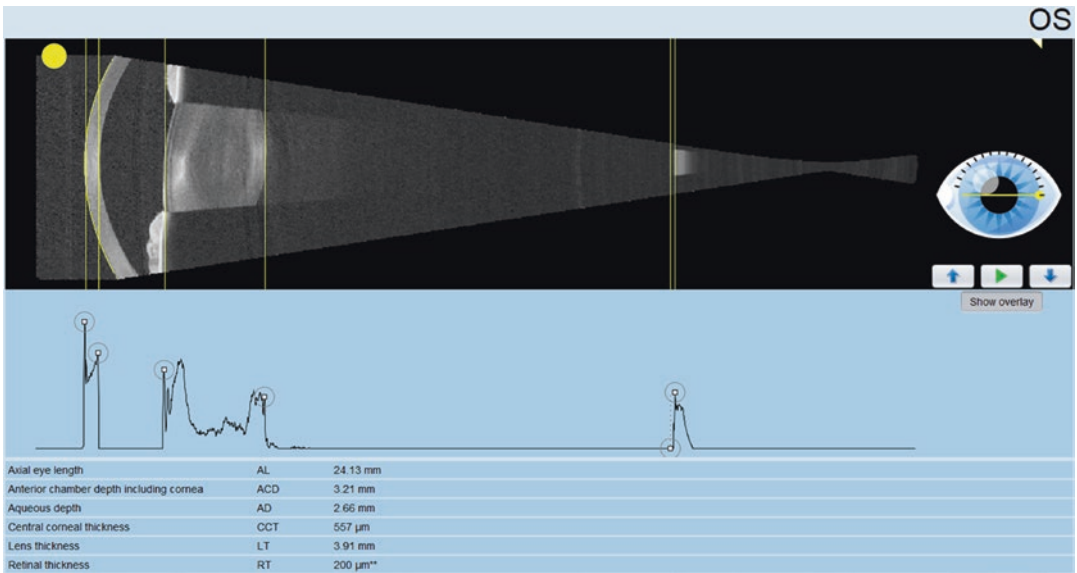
OS

Show overlay

| | | |
|---|---|---|
| Axial eye length | AL | 24.13 mm |
| Anterior chamber depth including cornea | ACD | 3.21 mm |
| Aqueous depth | AD | 2.66 mm |
| Central corneal thickness | CCT | 557 µm |
| Lens thickness | LT | 3.91 mm |
| Retinal thickness | RT | 200 µm** |